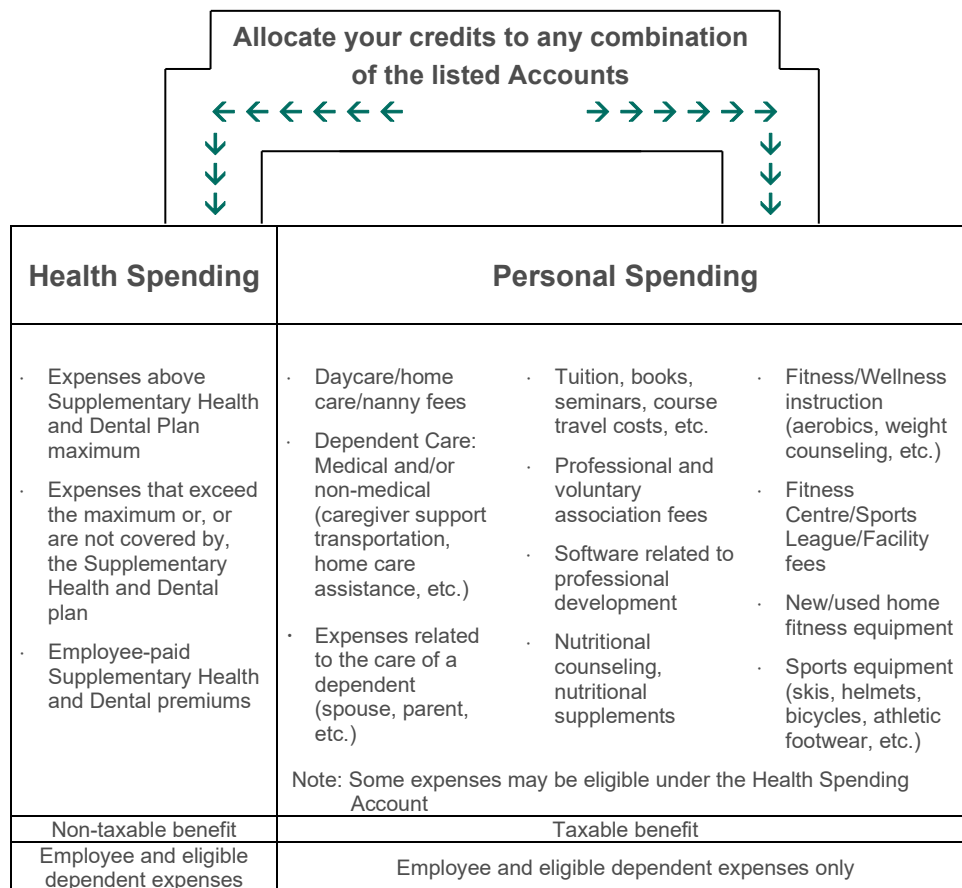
Allocate your credits to any combination of the listed Accounts

| Health Spending | Personal Spending |
|---|---|
| · Expenses above Supplementary Health and Dental Plan maximum<br>· Expenses that exceed the maximum or, or are not covered by, the Supplementary Health and Dental plan<br>· Employee-paid Supplementary Health and Dental premiums | · Daycare/home care/nanny fees<br>· Dependent Care: Medical and/or non-medical (caregiver support transportation, home care assistance, etc.)<br>· Expenses related to the care of a dependent (spouse, parent, etc.)<br><br>· Tuition, books, seminars, course travel costs, etc.<br>· Professional and voluntary association fees<br>· Software related to professional development<br>· Nutritional counseling, nutritional supplements<br><br>· Fitness/Wellness instruction (aerobics, weight counseling, etc.)<br>· Fitness Centre/Sports League/Facility fees<br>· New/used home fitness equipment<br>· Sports equipment (skis, helmets, bicycles, athletic footwear, etc.)<br><br>Note: Some expenses may be eligible under the Health Spending Account |
| Non-taxable benefit | Taxable benefit |
| Employee and eligible dependent expenses | Employee and eligible dependent expenses only |